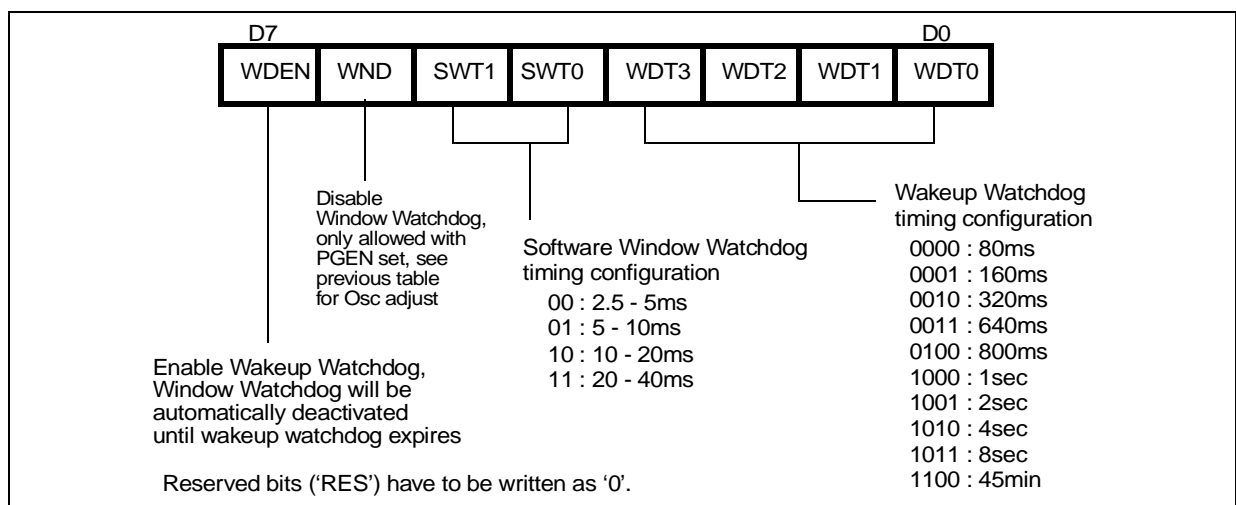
D7

D0

| WDEN | WND | SWT1 | SWT0 | WDT3 | WDT2 | WDT1 | WDT0 |
|---|---|---|---|---|---|---|---|

Disable Window Watchdog, only allowed with PGEN set, see previous table for Osc adjust

Software Window Watchdog timing configuration
00 : 2.5 - 5ms
01 : 5 - 10ms
10 : 10 - 20ms
11 : 20 - 40ms

Wakeup Watchdog timing configuration
0000 : 80ms
0001 : 160ms
0010 : 320ms
0011 : 640ms
0100 : 800ms
1000 : 1sec
1001 : 2sec
1010 : 4sec
1011 : 8sec
1100 : 45min

Enable Wakeup Watchdog, Window Watchdog will be automatically deactivated until wakeup watchdog expires

Reserved bits ('RES') have to be written as '0'.